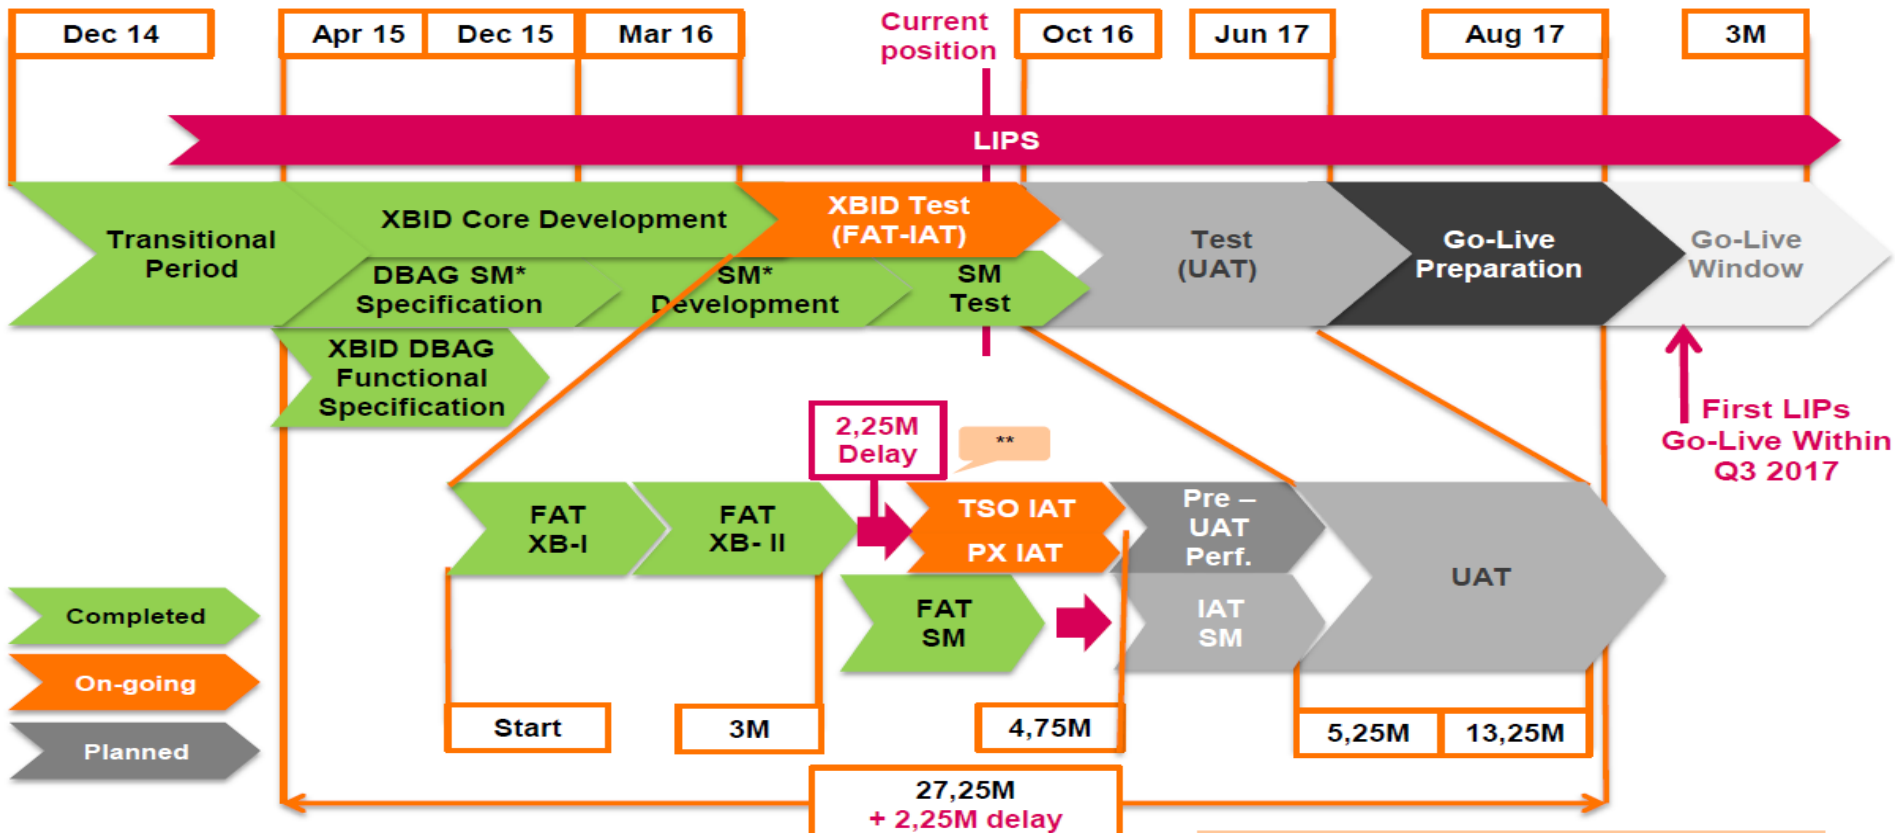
Dec 14
Apr 15
Dec 15
Mar 16
Current position
Oct 16
Jun 17
Aug 17
3M

LIPS

Transitional Period
XBID Core Development
XBID Test (FAT-IAT)
Test (UAT)
Go-Live Preparation
Go-Live Window
DBAG SM* Specification
SM* Development
SM Test
XBID DBAG Functional Specification

First LIPs Go-Live Within Q3 2017

2,25M Delay
**

FAT XB-I
FAT XB- II
TSO IAT
PX IAT
Pre – UAT Perf.
UAT
FAT SM
IAT SM

Completed
On-going
Planned

Start
3M
4,75M
5,25M
13,25M

27,25M
+ 2,25M delay